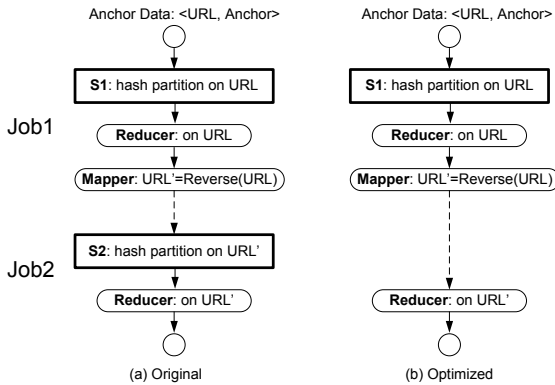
Anchor Data: <URL, Anchor>

S1: hash partition on URL

Job1

Reducer: on URL

Mapper: URL'=Reverse(URL)

S2: hash partition on URL'

Job2

Reducer: on URL'

(a) Original

Anchor Data: <URL, Anchor>

S1: hash partition on URL

Reducer: on URL

Mapper: URL'=Reverse(URL)

Reducer: on URL'

(b) Optimized